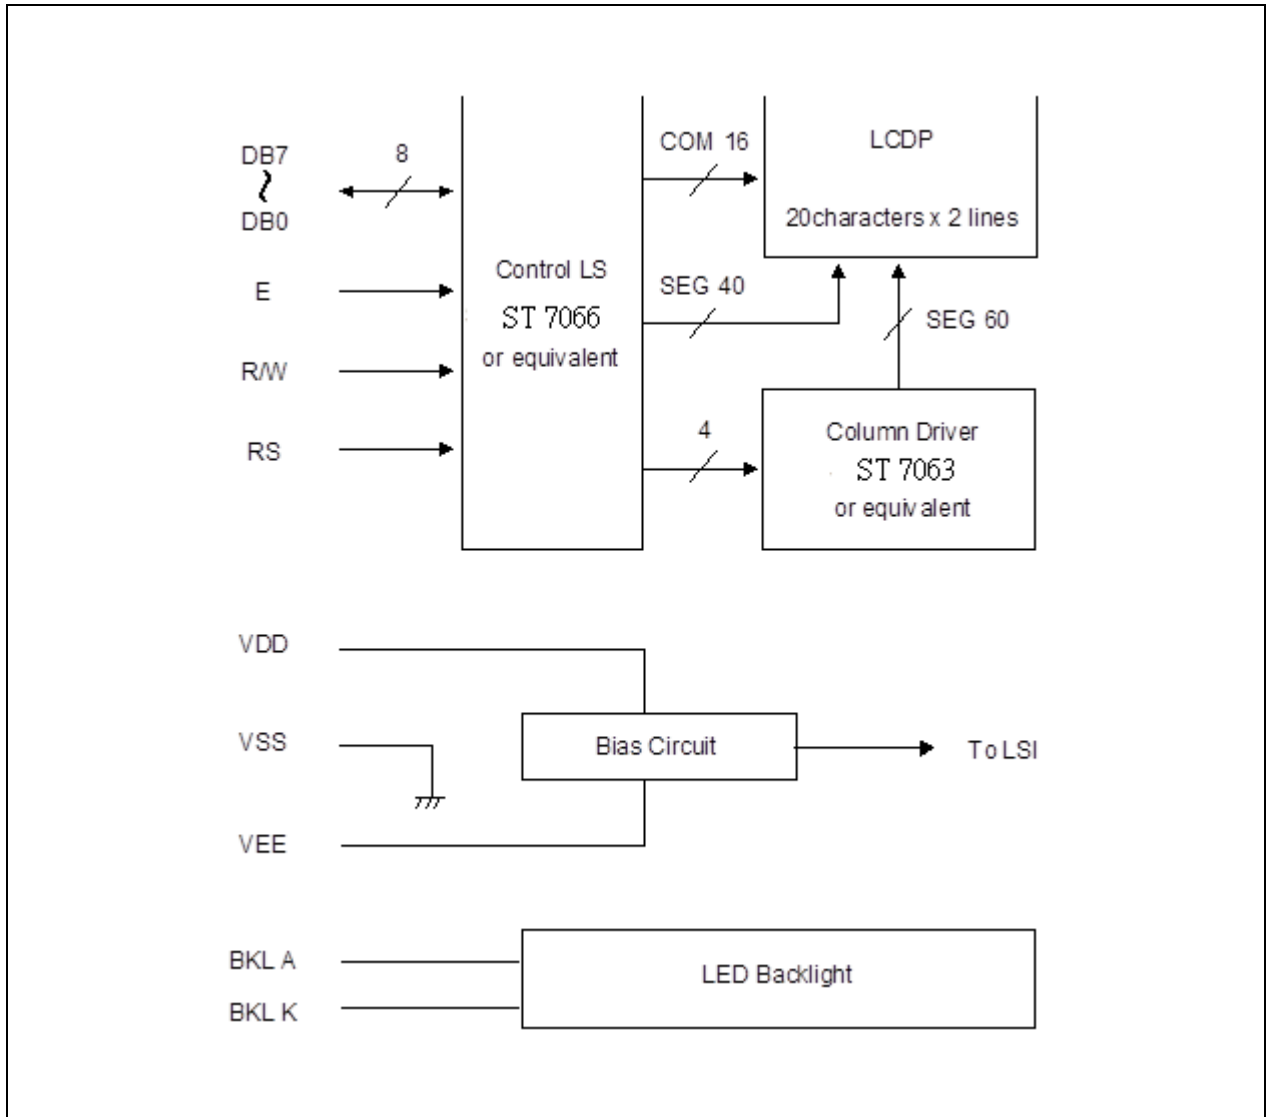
DB7
~
DB0

8

E

R/W

RS

Control LS
ST 7066
or equivalent

COM 16

SEG 40

4

LCDP

20characters x 2 lines

SEG 60

Column Driver
ST 7063
or equivalent

VDD

VSS

VEE

Bias Circuit

To LSI

BKL A

BKL K

LED Backlight